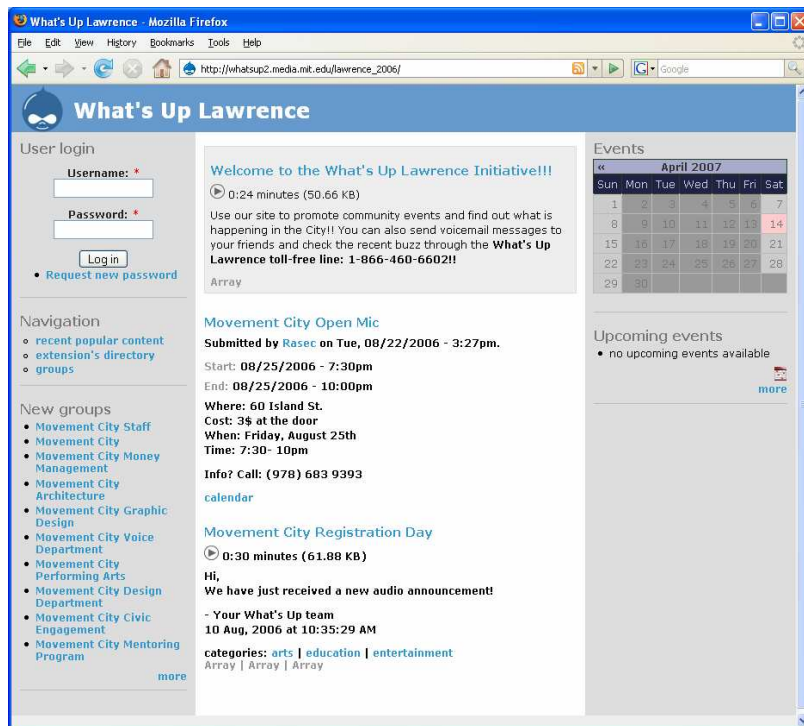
What's Up Lawrence - Mozilla Firefox

File Edit View History Bookmarks Tools Help

http://whatsup2.media.mit.edu/lawrence_2006/

Google

What's Up Lawrence

User login

Username: *

Password: *

Log in

• Request new password

Navigation

• recent popular content
• extension's directory
• groups

New groups

• Movement City Staff
• Movement City
• Movement City Money Management
• Movement City Architecture
• Movement City Graphic Design
• Movement City Voice Department
• Movement City Performing Arts
• Movement City Design Department
• Movement City Civic Engagement
• Movement City Mentoring Program

more

Welcome to the What's Up Lawrence Initiative!!!

0:24 minutes (50.66 KB)

Use our site to promote community events and find out what is happening in the City!! You can also send voicemail messages to your friends and check the recent buzz through the What's Up Lawrence toll-free line: 1-866-460-6602!!

Array

Movement City Open Mic

Submitted by Rasec on Tue, 08/22/2006 - 3:27pm.

Start: 08/25/2006 - 7:30pm

End: 08/25/2006 - 10:00pm

Where: 60 Island St.
Cost: 3$ at the door
When: Friday, August 25th
Time: 7:30- 10pm

Info? Call: (978) 683 9393

calendar

Movement City Registration Day

0:30 minutes (61.88 KB)

Hi,
We have just received a new audio announcement!

- Your What's Up team
10 Aug, 2006 at 10:35:29 AM

categories: arts | education | entertainment
Array | Array | Array

Events

| « | | | April 2007 | | | |
|---|---|---|---|---|---|---|
| Sun | Mon | Tue | Wed | Thu | Fri | Sat |
| 1 | 2 | 3 | 4 | 5 | 6 | 7 |
| 8 | 9 | 10 | 11 | 12 | 13 | 14 |
| 15 | 16 | 17 | 18 | 19 | 20 | 21 |
| 22 | 23 | 24 | 25 | 26 | 27 | 28 |
| 29 | 30 | | | | | |

Upcoming events

• no upcoming events available

more